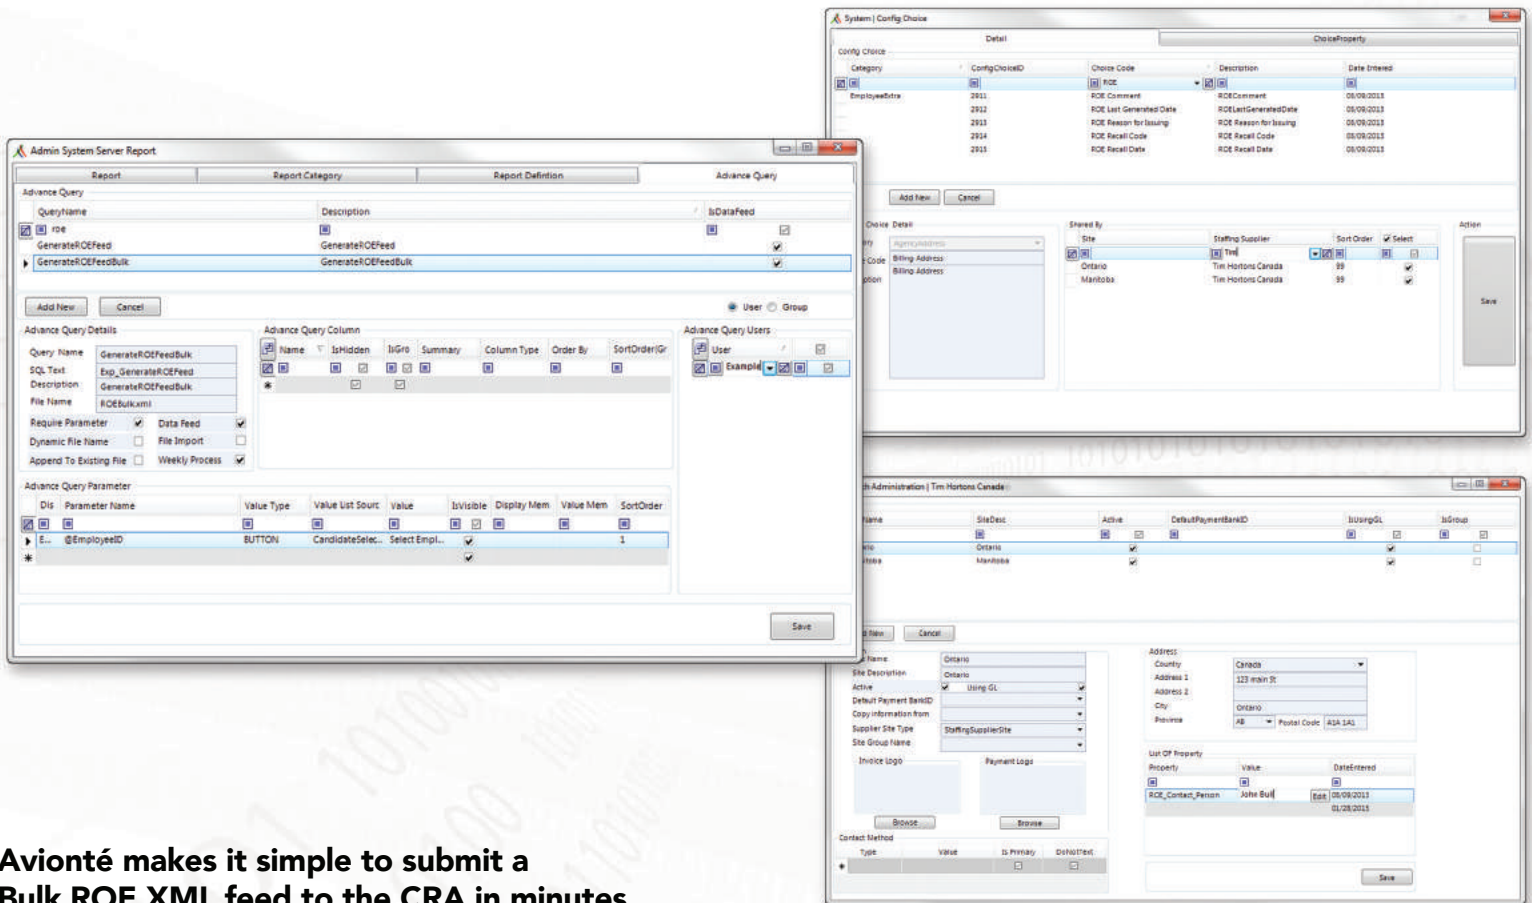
System | Config Choice

Detail | ChoiceProperty

Config Choice

| Category | ConfigChoiceID | Choice Code | Description | Date Entered |
|---|---|---|---|---|
| EmployeeExtra | 2911 | ROE Comment | ROEComment | 08/09/2013 |
| | 2912 | ROE Last Generated Date | ROELastGeneratedDate | 08/09/2013 |
| | 2913 | ROE Reason for Issuing | ROE Reason for Issuing | 08/09/2013 |
| | 2914 | ROE Recall Code | ROE Recall Code | 08/09/2013 |
| | 2915 | ROE Recall Date | ROE Recall Date | 08/09/2013 |

Add New | Cancel

Choice Detail

AgencyAddress

Code Billing Address

Billing Address

Shared By

| Site | Staffing Supplier | Sort Order | Select |
|---|---|---|---|
| | Tim | | |
| Ontario | Tim Hortons Canada | 99 | |
| Manitoba | Tim Hortons Canada | 99 | |

Action

Save

Admin System Server Report

Report | Report Category | Report Defintion | Advance Query

Advance Query

| QueryName | Description | IsDataFeed |
|---|---|---|
| roe | | |
| GenerateROEFeed | GenerateROEFeed | |
| GenerateROEFeedBulk | GenerateROEFeedBulk | |

Add New | Cancel | User | Group

Advance Query Details

Query Name GenerateROEFeedBulk

SQL Text Exp_GenerateROEFeed

Description GenerateROEFeedBulk

File Name ROEBulk.xml

Require Parameter | Data Feed

Dynamic File Name | File Import

Append To Existing File | Weekly Process

Advance Query Column

Name | IsHidden | IsGro | Summary | Column Type | Order By | SortOrder|Gr

Advance Query Users

User

Example

Advance Query Parameter

| Dis | Parameter Name | Value Type | Value List Sourc | Value | IsVisible | Display Mem | Value Mem | SortOrder |
|---|---|---|---|---|---|---|---|---|
| E... | @EmployeeID | BUTTON | CandidateSelec... | Select Empl... | | | | 1 |

Save

h Administration | Tim Hortons Canada

| Name | SiteDesc | Active | DefaultPaymentBankID | IsUsingGL | IsGroup |
|---|---|---|---|---|---|
| rio | Ontario | | | | |
| toba | Manitoba | | | | |

New | Cancel

Name Ontario

Site Description Ontario

Active Using GL

Default Payment BankID

Copy information from

Supplier Site Type StaffingSupplierSite

Site Group Name

Invoice Logo | Payment Logo

Browse | Browse

Contact Method

Type | Value | Is Primary | DoNotText

Address

Country Canada

Address 1 123 main St

Address 2

City Ontario

Province AB Postal Code A1A 1A1

List Of Property

| Property | Value | DateEntered |
|---|---|---|
| RCE_Contact_Person | John Bull | Edit 08/09/2013 |
| | | 01/28/2015 |

Save

Avionté makes it simple to submit a Bulk ROE XML feed to the CRA in minutes